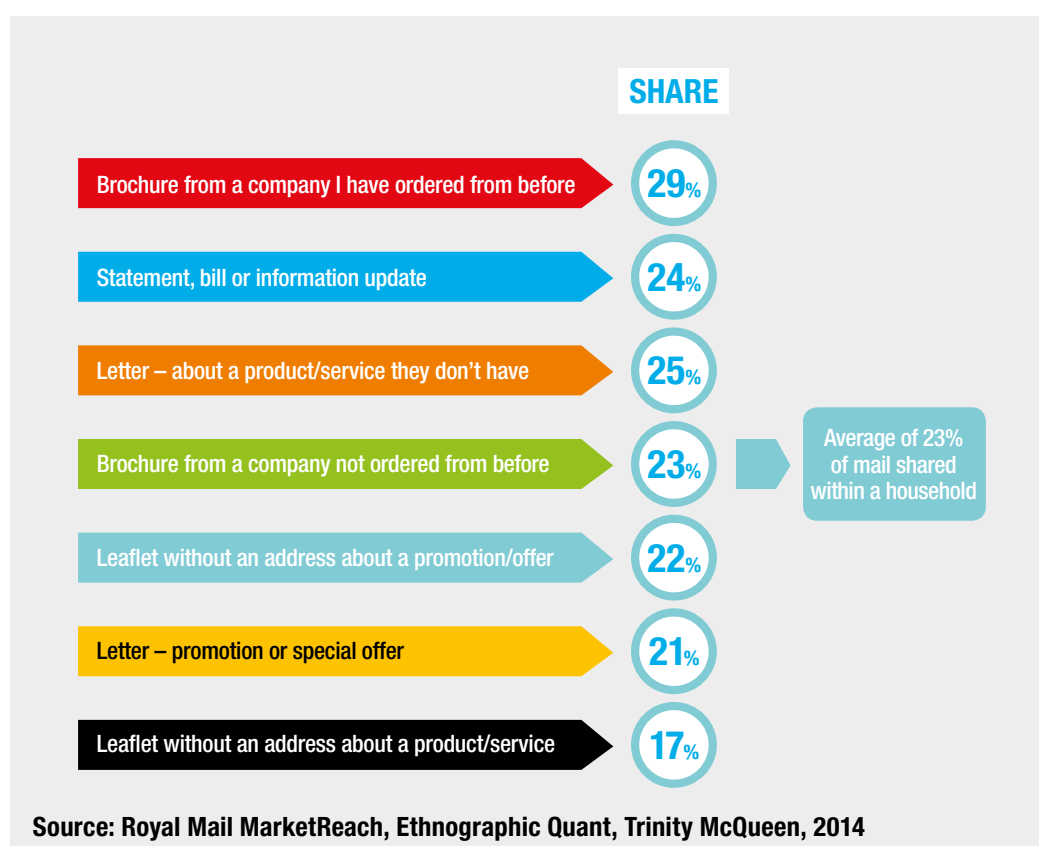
SHARE

Brochure from a company I have ordered from before 29%

Statement, bill or information update 24%

Letter – about a product/service they don't have 25%

Brochure from a company not ordered from before 23%

Average of 23% of mail shared within a household

Leaflet without an address about a promotion/offer 22%

Letter – promotion or special offer 21%

Leaflet without an address about a product/service 17%

Source: Royal Mail MarketReach, Ethnographic Quant, Trinity McQueen, 2014